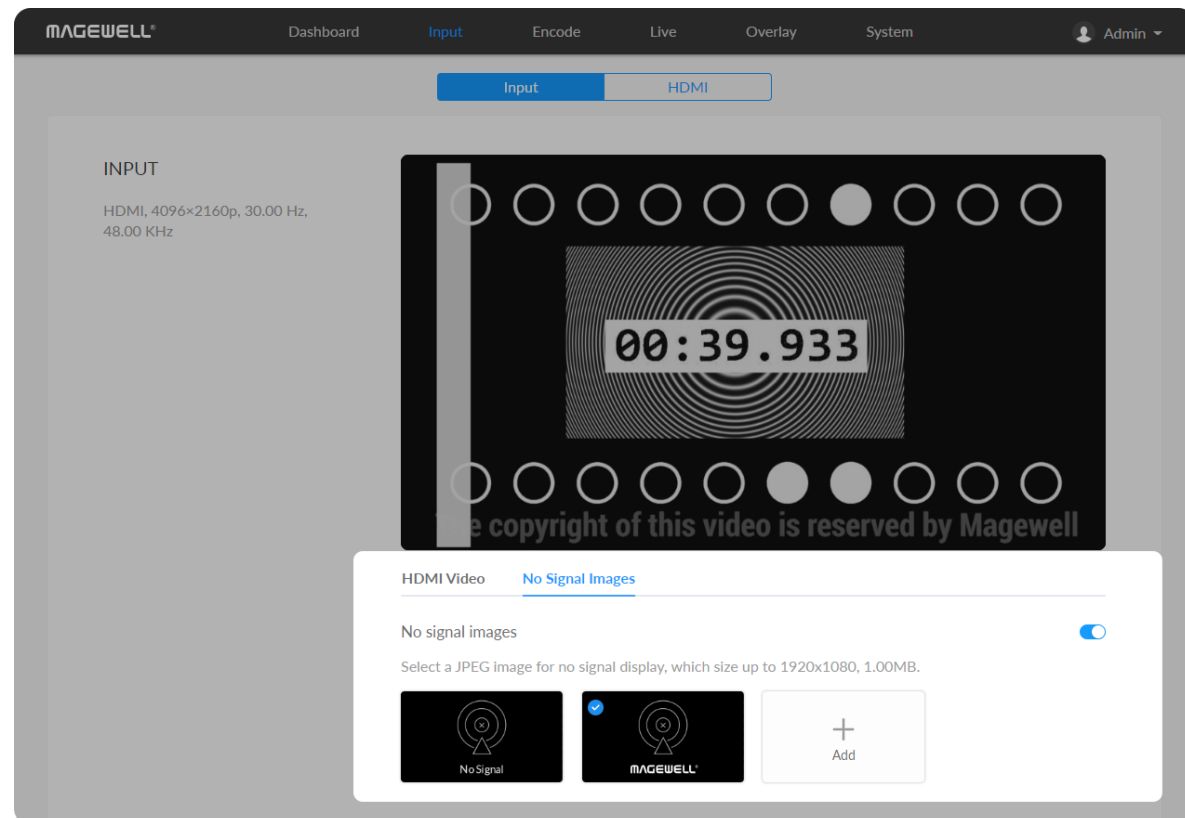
MAGEWELL® Dashboard Input Encode Live Overlay System Admin

Input HDMI

INPUT

HDMI, 4096×2160p, 30.00 Hz, 48.00 KHz

00:39.933

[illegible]e copyright of this video is reserved by Magewell

HDMI Video No Signal Images

No signal images

Select a JPEG image for no signal display, which size up to 1920x1080, 1.00MB.

No Signal

MAGEWELL®

+
Add